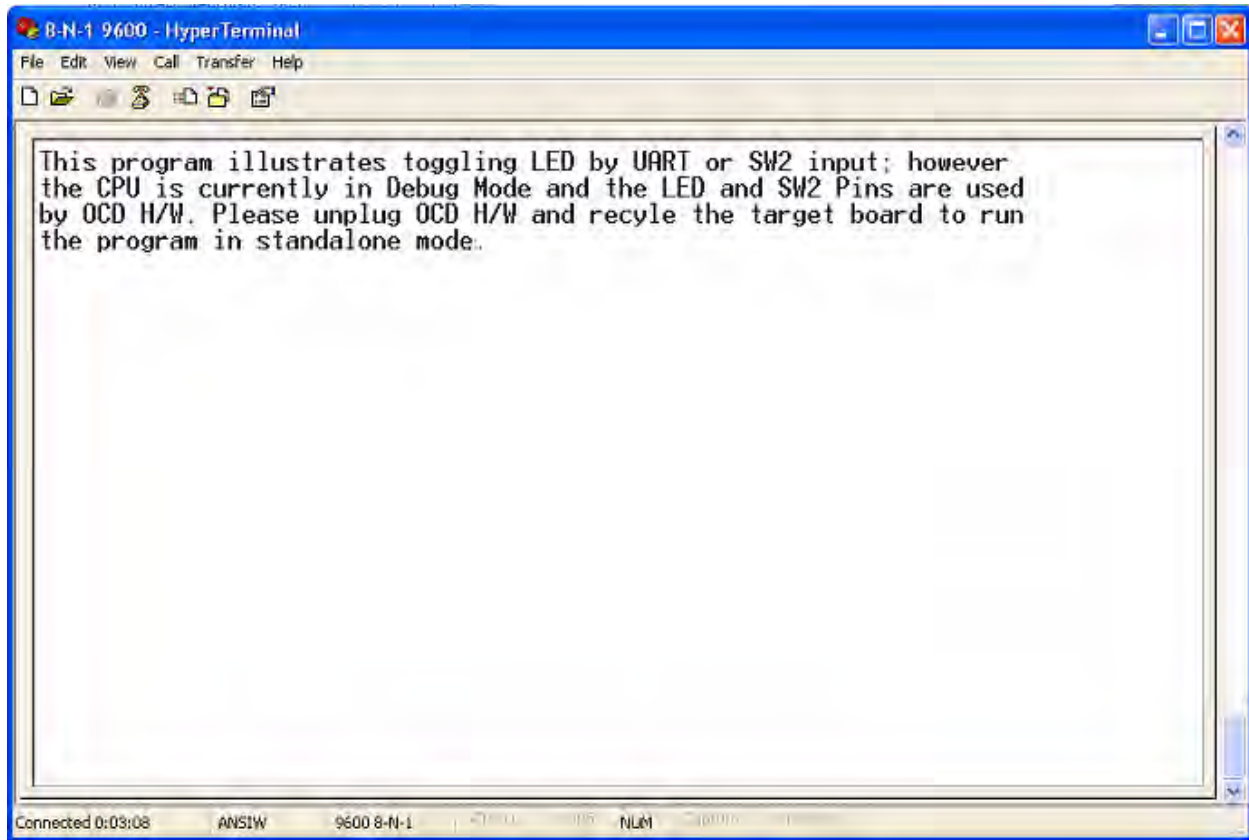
8-N-1 9600 - HyperTerminal

File Edit View Call Transfer Help

This program illustrates toggling LED by UART or SW2 input; however the CPU is currently in Debug Mode and the LED and SW2 Pins are used by OCD H/W. Please unplug OCD H/W and recyle the target board to run the program in standalone mode.

Connected 0:03:08 ANSIW 9600 8-N-1 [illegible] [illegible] NUM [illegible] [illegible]